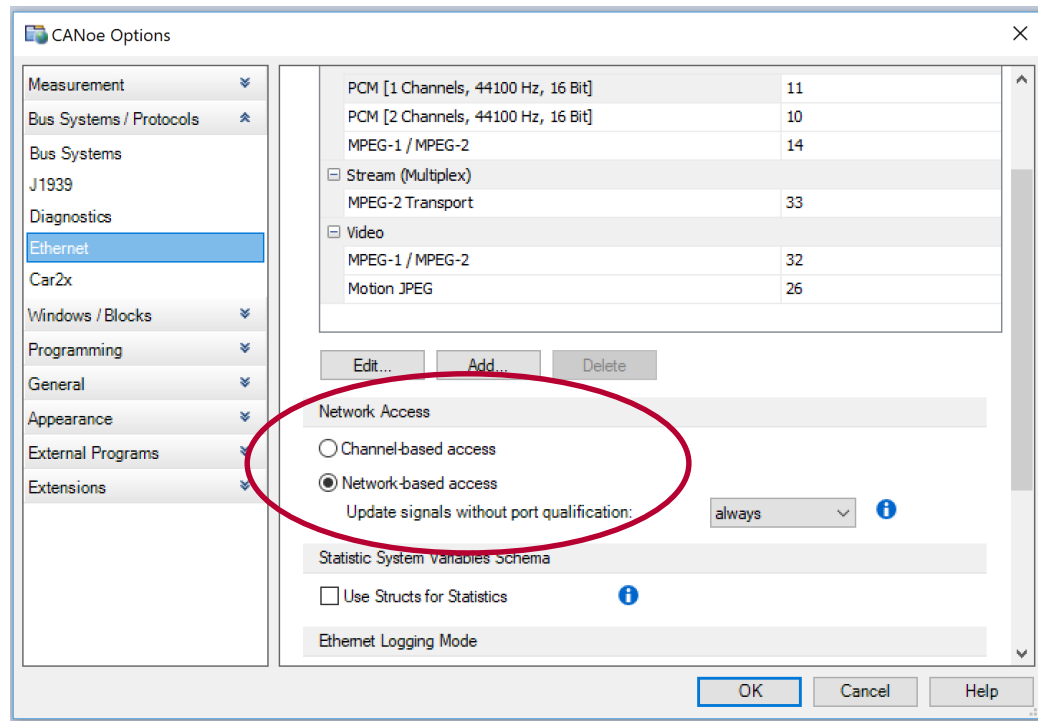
CANoe Options

Measurement
Bus Systems / Protocols
Bus Systems
J1939
Diagnostics
Ethernet
Car2x
Windows / Blocks
Programming
General
Appearance
External Programs
Extensions

| | |
|---|---|
| PCM [1 Channels, 44100 Hz, 16 Bit] | 11 |
| PCM [2 Channels, 44100 Hz, 16 Bit] | 10 |
| MPEG-1 / MPEG-2 | 14 |
| ⊟ Stream (Multiplex) | |
| MPEG-2 Transport | 33 |
| ⊟ Video | |
| MPEG-1 / MPEG-2 | 32 |
| Motion JPEG | 26 |

Edit... Add... Delete

Network Access
Channel-based access
Network-based access
Update signals without port qualification: always

Statistic System Variables Schema
Use Structs for Statistics

Ethernet Logging Mode

OK Cancel Help